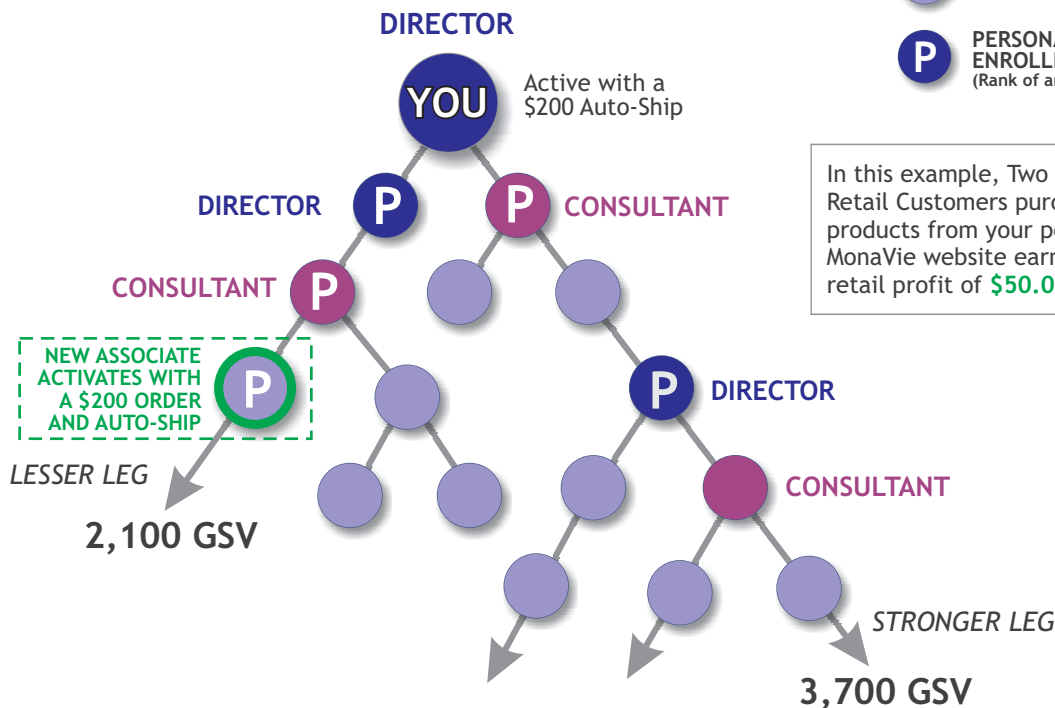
DIRECTOR

YOU

Active with a $200 Auto-Ship

P PERSONA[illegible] ENROLLI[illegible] (Rank of a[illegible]

In this example, Two Retail Customers purc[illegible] products from your p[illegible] MonaVie website earn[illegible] retail profit of $50.0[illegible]

DIRECTOR P

P CONSULTANT

CONSULTANT P

NEW ASSOCIATE ACTIVATES WITH A $200 ORDER AND AUTO-SHIP

P

P DIRECTOR

LESSER LEG

2,100 GSV

CONSULTANT

STRONGER LEG

3,700 GSV